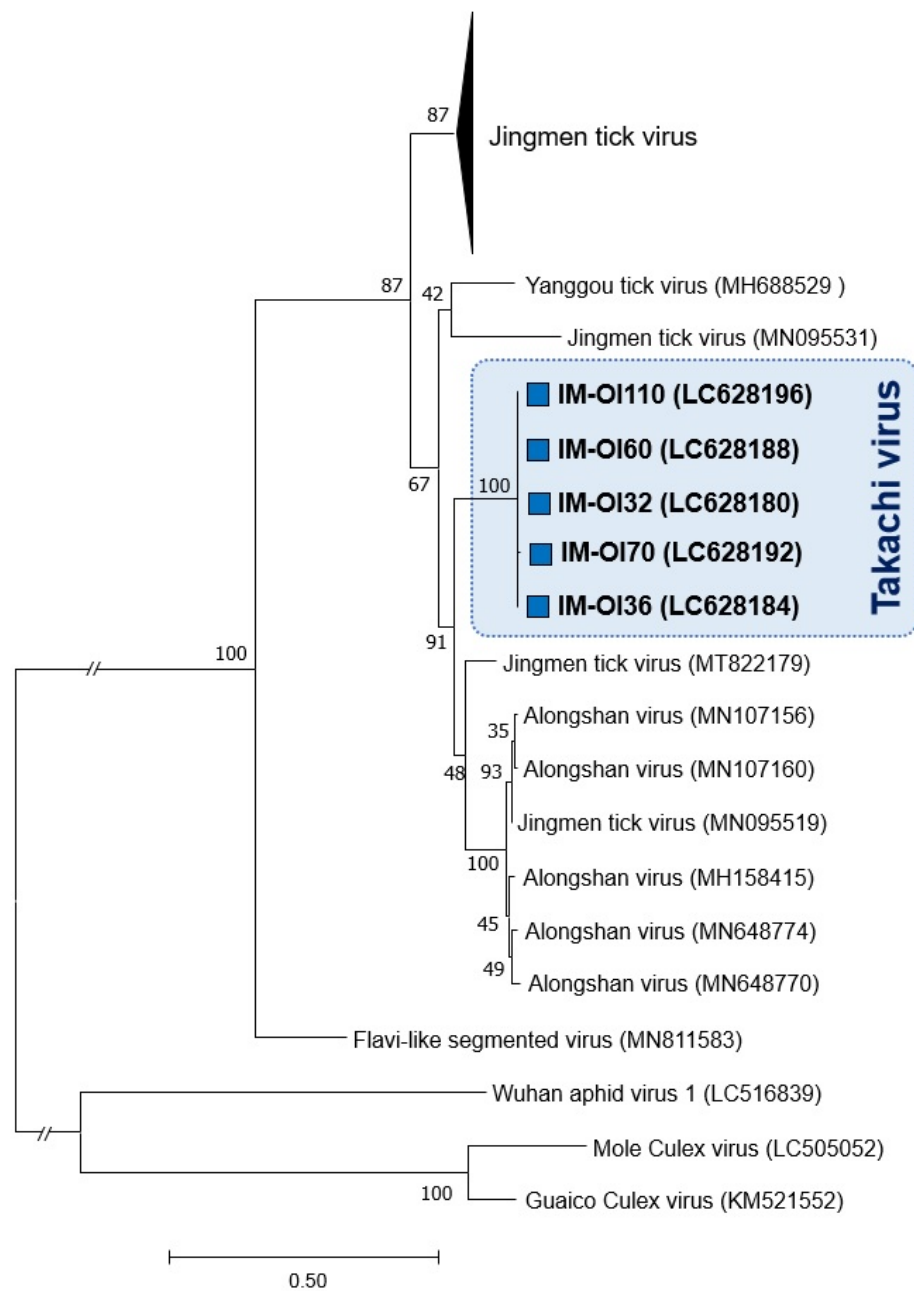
87
Jingmen tick virus
87
42
Yanggou tick virus (MH688529 )
Jingmen tick virus (MN095531)
IM-OI110 (LC628196)
IM-OI60 (LC628188)
100
IM-OI32 (LC628180)
IM-OI70 (LC628192)
IM-OI36 (LC628184)
Takachi virus
67
91
100
Jingmen tick virus (MT822179)
35
Alongshan virus (MN107156)
93
Alongshan virus (MN107160)
48
Jingmen tick virus (MN095519)
100
Alongshan virus (MH158415)
45
Alongshan virus (MN648774)
49
Alongshan virus (MN648770)
Flavi-like segmented virus (MN811583)
Wuhan aphid virus 1 (LC516839)
Mole Culex virus (LC505052)
100
Guaico Culex virus (KM521552)
0.50